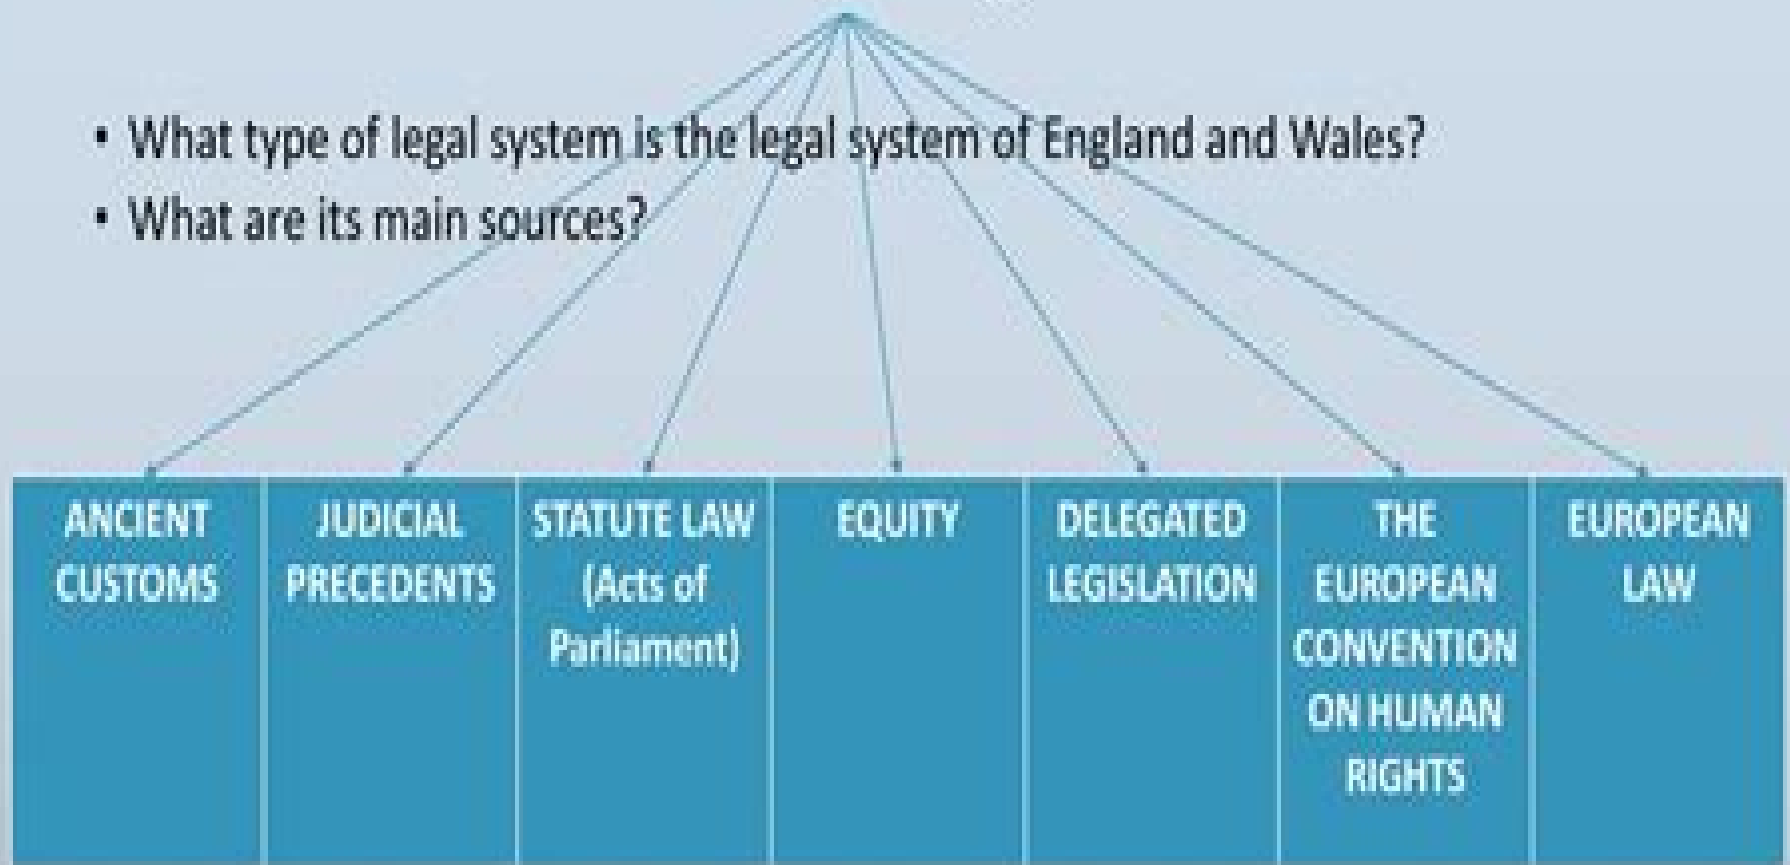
• What type of legal system is the legal system of England and Wales?
• What are its main sources?

| ANCIENT CUSTOMS | JUDICIAL PRECEDENTS | STATUTE LAW (Acts of Parliament) | EQUITY | DELEGATED LEGISLATION | THE EUROPEAN CONVENTION ON HUMAN RIGHTS | EUROPEAN LAW |
|---|---|---|---|---|---|---|